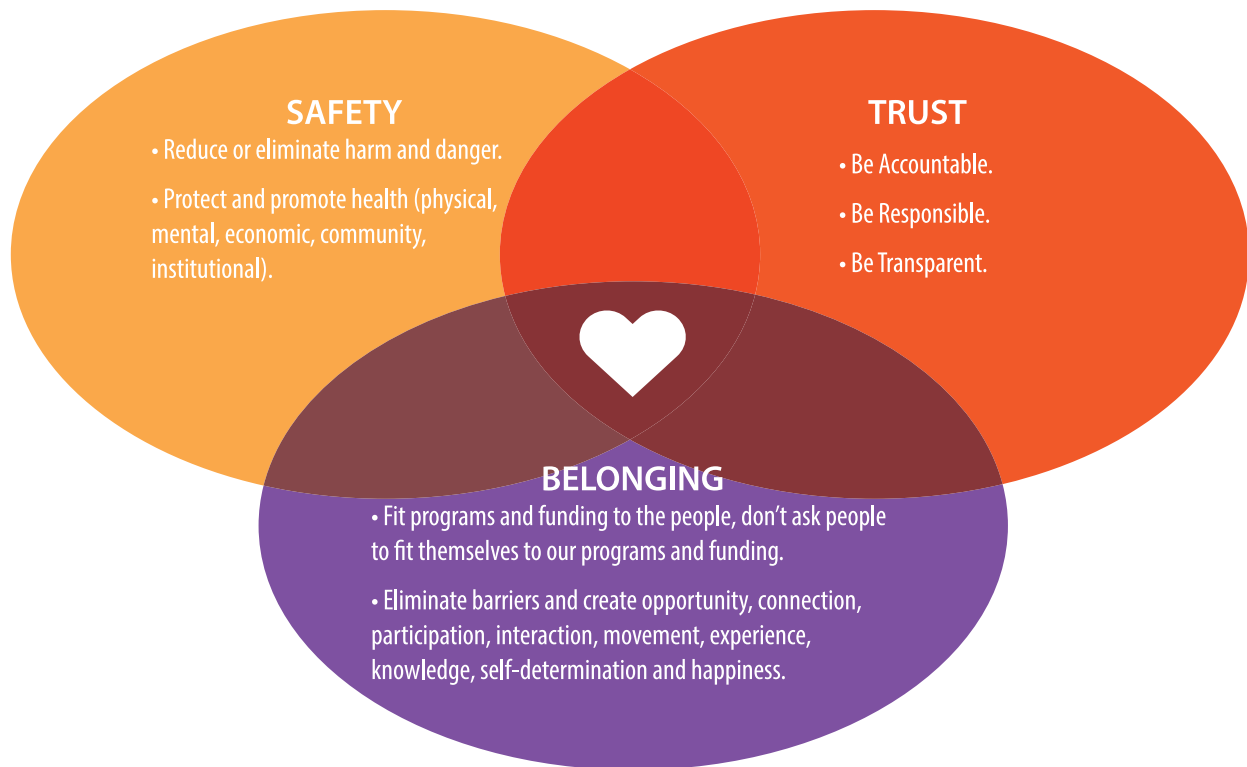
SAFETY

• Reduce or eliminate harm and danger.

• Protect and promote health (physical, mental, economic, community, institutional).

TRUST

• Be Accountable.

• Be Responsible.

• Be Transparent.

BELONGING

• Fit programs and funding to the people, don't ask people to fit themselves to our programs and funding.

• Eliminate barriers and create opportunity, connection, participation, interaction, movement, experience, knowledge, self-determination and happiness.